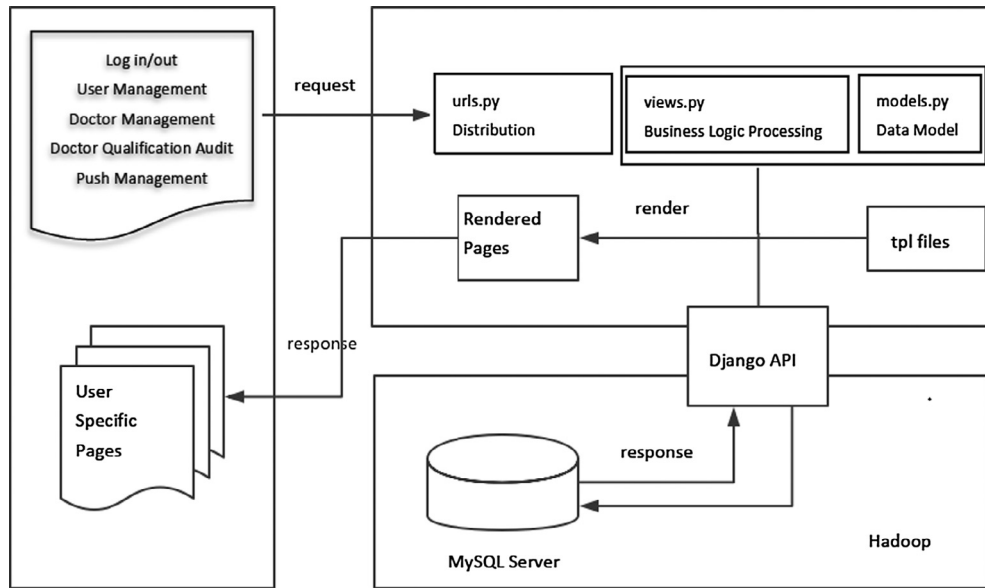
Log in/out
User Management
Doctor Management
Doctor Qualification Audit
Push Management

request

urls.py
Distribution

views.py
Business Logic Processing

models.py
Data Model

Rendered Pages

render

tpl files

response

Django API

User Specific Pages

response

MySQL Server

Hadoop